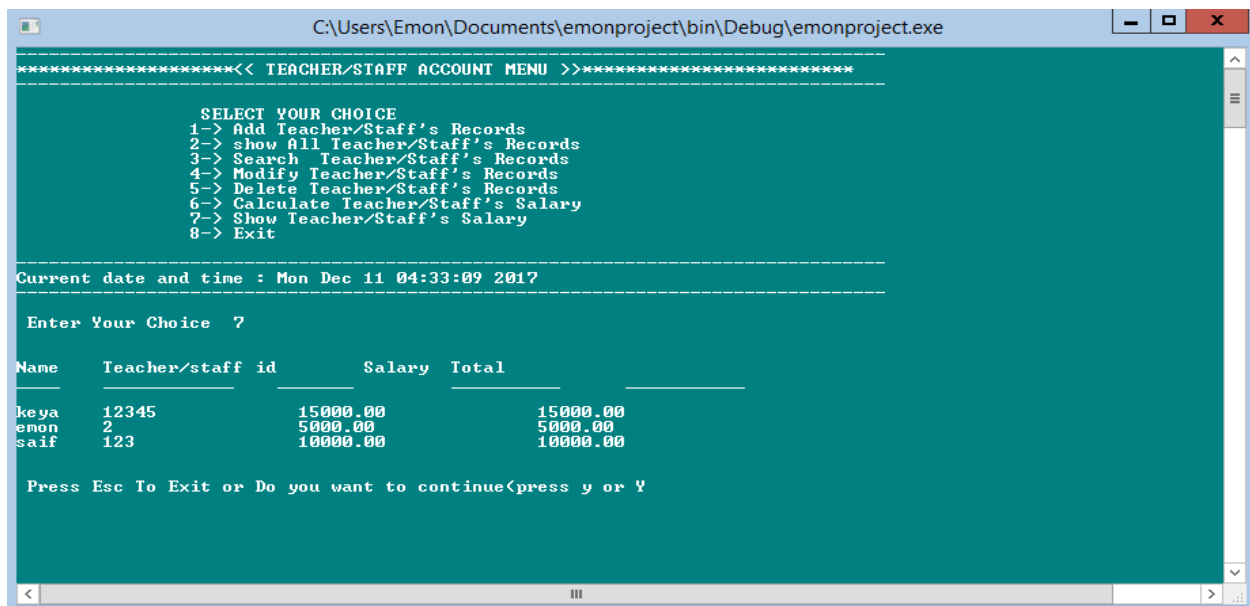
C:\Users\Emon\Documents\emonproject\bin\Debug\emonproject.exe

--------------------------------------------------------------------------------
*******************<< TEACHER/STAFF ACCOUNT MENU >>************************
--------------------------------------------------------------------------------

SELECT YOUR CHOICE
1-> Add Teacher/Staff's Records
2-> show All Teacher/Staff's Records
3-> Search Teacher/Staff's Records
4-> Modify Teacher/Staff's Records
5-> Delete Teacher/Staff's Records
6-> Calculate Teacher/Staff's Salary
7-> Show Teacher/Staff's Salary
8-> Exit

--------------------------------------------------------------------------------
Current date and time : Mon Dec 11 04:33:09 2017
--------------------------------------------------------------------------------

Enter Your Choice 7

Name Teacher/staff id Salary Total

keya 12345 15000.00 15000.00
emon 2 5000.00 5000.00
saif 123 10000.00 10000.00

Press Esc To Exit or Do you want to continue(press y or Y